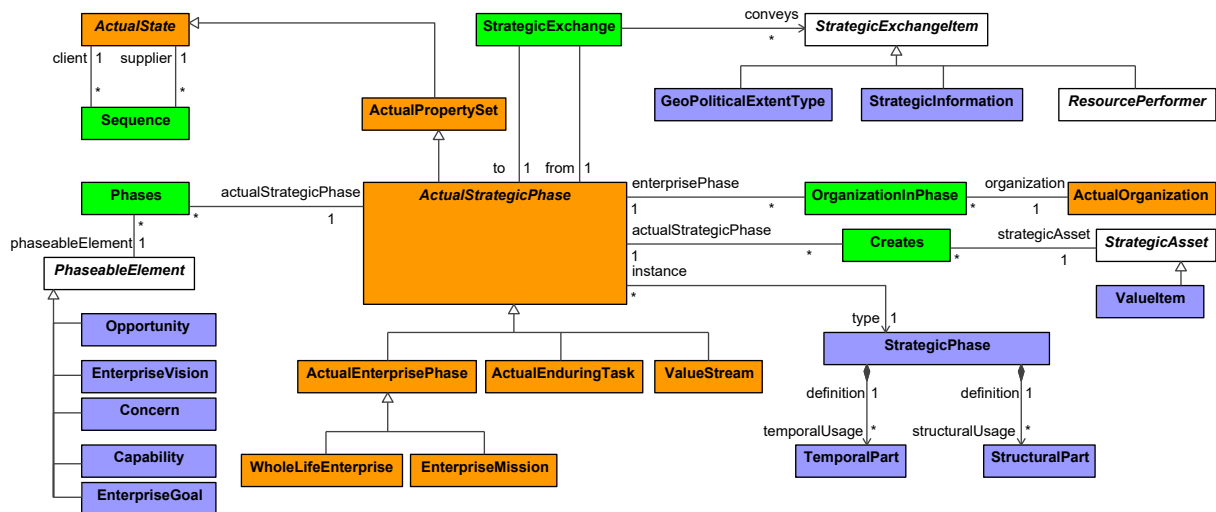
ActualState
client 1
supplier 1
*
*
Sequence

StrategicExchange
conveys
*
StrategicExchangeItem
GeoPoliticalExtentType
StrategicInformation
ResourcePerformer

ActualPropertySet

to 1
from 1

Phases
actualStrategicPhase
*
1
*
phaseableElement 1
PhaseableElement
Opportunity
EnterpriseVision
Concern
Capability
EnterpriseGoal

ActualStrategicPhase
enterprisePhase
1
*
OrganizationInPhase
organization
*
1
ActualOrganization
actualStrategicPhase
1
*
Creates
strategicAsset
*
1
StrategicAsset
ValueItem
instance
*
type 1
StrategicPhase
definition 1
definition 1
temporalUsage *
structuralUsage *
TemporalPart
StructuralPart

ActualEnterprisePhase
ActualEnduringTask
ValueStream
WholeLifeEnterprise
EnterpriseMission